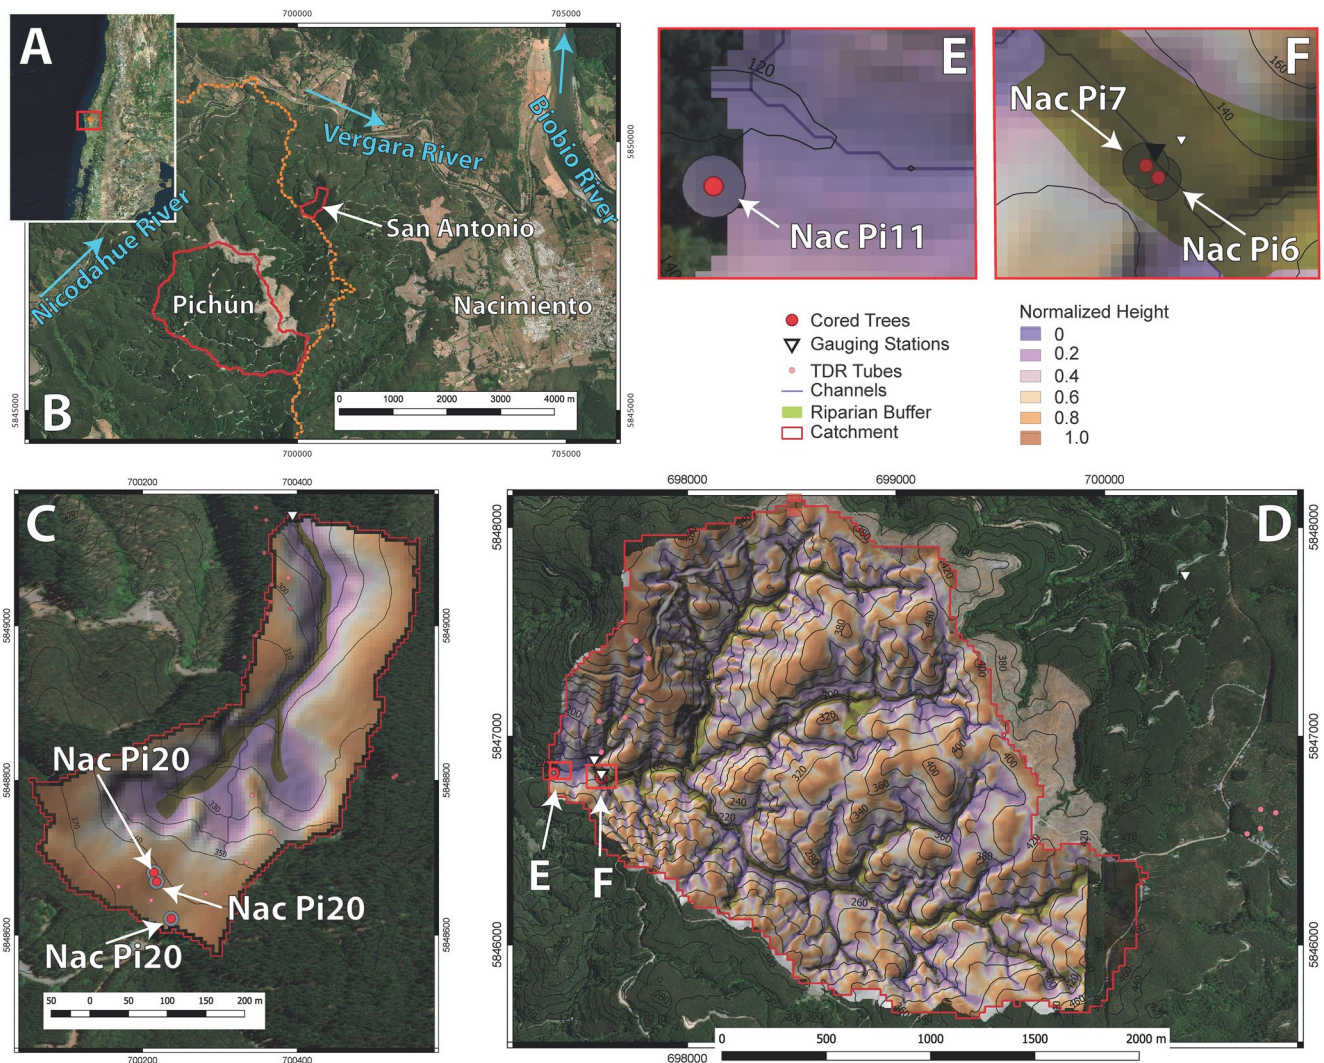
A

700000
705000

Vergara River
Biobio River
Nicodahue River
San Antonio
Pichún
Nacimiento

5850000
5845000

0 1000 2000 3000 4000 m

B

700000
705000

E

120
140

Nac Pi11

F

Nac Pi7
Nac Pi6
160
140

Cored Trees
Gauging Stations
TDR Tubes
Channels
Riparian Buffer
Catchment

Normalized Height
0
0.2
0.4
0.6
0.8
1.0

C

700200
700400

5849000
5848800
5848600

Nac Pi20
Nac Pi20
Nac Pi20

50 0 50 100 150 200 m

700200
700400

D

698000
699000
700000

5848000
5847000
5846000

E
F

0 500 1000 1500 2000 m

698000